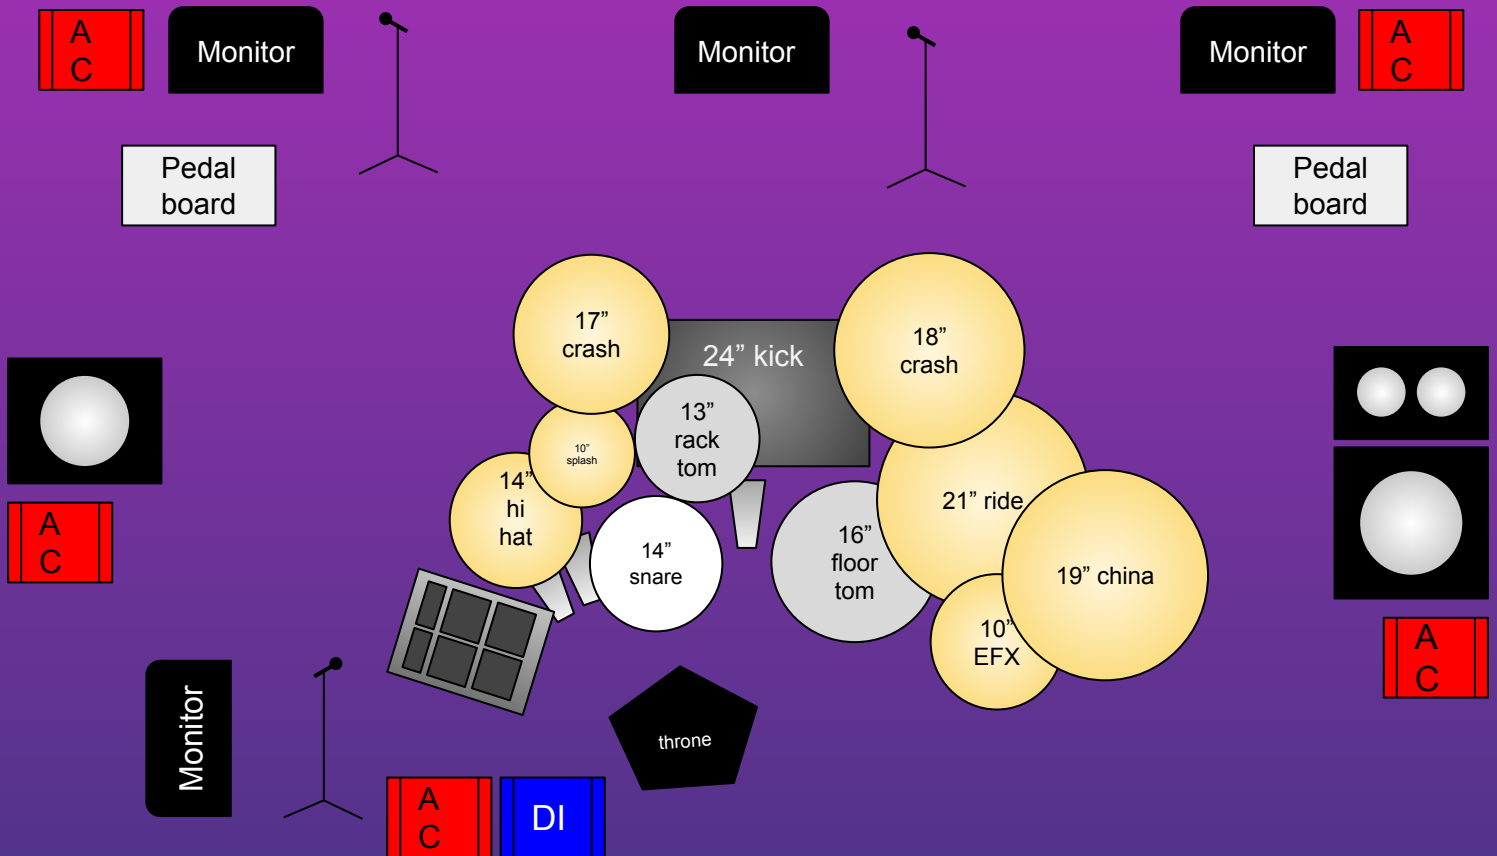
A
C

Monitor

Monitor

Monitor

A
C

Pedal board

Pedal board

17” crash

24” kick

18” crash

13” rack tom

10” splash

14” hi hat

14” snare

16” floor tom

21” ride

19” china

10” EFX

A
C

A
C

Monitor

throne

A
C

DI